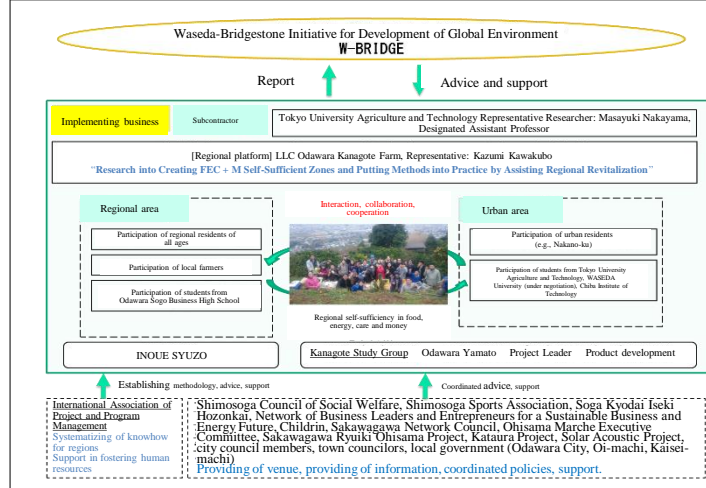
Waseda-Bridgestone Initiative for Development of Global Environment
W-BRIDGE

Report

Advice and support

Implementing business

Subcontractor

Tokyo University Agriculture and Technology Representative Researcher: Masayuki Nakayama, Designated Assistant Professor

[Regional platform] LLC Odawara Kanagote Farm, Representative: Kazumi Kawakubo
"Research into Creating FEC + M Self-Sufficient Zones and Putting Methods into Practice by Assisting Regional Revitalization"

Regional area

Participation of regional residents of all ages

Participation of local farmers

Participation of students from Odawara Sogo Business High School

Interaction, collaboration, cooperation

Regional self-sufficiency in food, energy, care and money

Urban area

Participation of urban residents (e.g., Nakano-ku)

Participation of students from Tokyo University Agriculture and Technology, WASEDA University (under negotiation), Chiba Institute of Technology

INOUE SYUZO

Kanagote Study Group Odawara Yamato Project Leader Product development

Establishing methodology, advice, support

Coordinated advice, support

International Association of Project and Program Management
Systematizing of knowhow for regions
Support in fostering human resources

Shimosoga Council of Social Welfare, Shimosoga Sports Association, Soga Kyodai Iseki Hozonkai, Network of Business Leaders and Entrepreneurs for a Sustainable Business and Energy Future, Childrin, Sakawagawa Network Council, Ohisama Marche Executive Committee, Sakawagawa Ryuiki Ohisama Project, Kataura Project, Solar Acoustic Project, city council members, town councilors, local government (Odawara City, Oi-machi, Kaisei-machi)
Providing of venue, providing of information, coordinated policies, support.